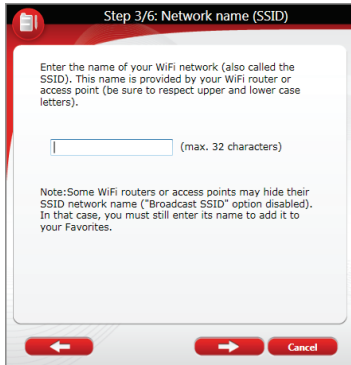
Step 3/6: Network name (SSID)

Enter the name of your WiFi network (also called the SSID). This name is provided by your WiFi router or access point (be sure to respect upper and lower case letters).

(max. 32 characters)

Note:Some WiFi routers or access points may hide their SSID network name ("Broadcast SSID" option disabled). In that case, you must still enter its name to add it to your Favorites.

Cancel